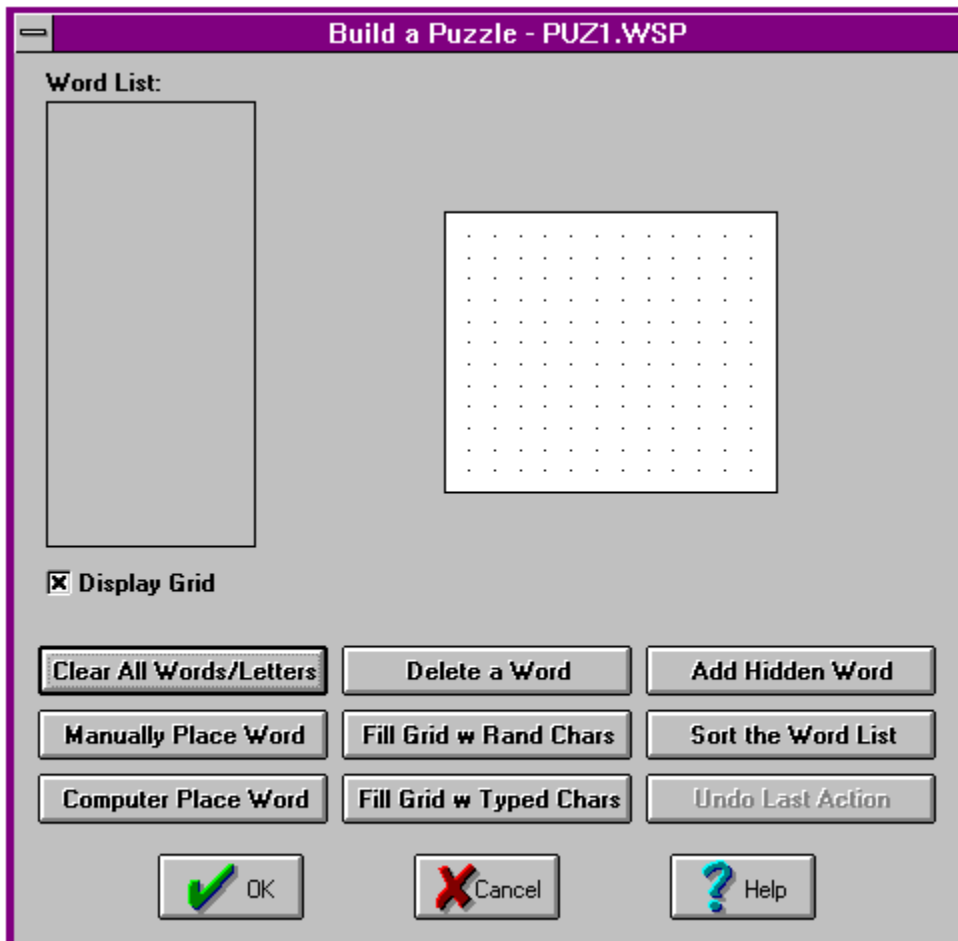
Build a Puzzle - PUZ1.WSP

Word List:

Display Grid

Clear All Words/Letters
Delete a Word
Add Hidden Word
Manually Place Word
Fill Grid w Rand Chars
Sort the Word List
Computer Place Word
Fill Grid w Typed Chars
Undo Last Action

OK
Cancel
Help